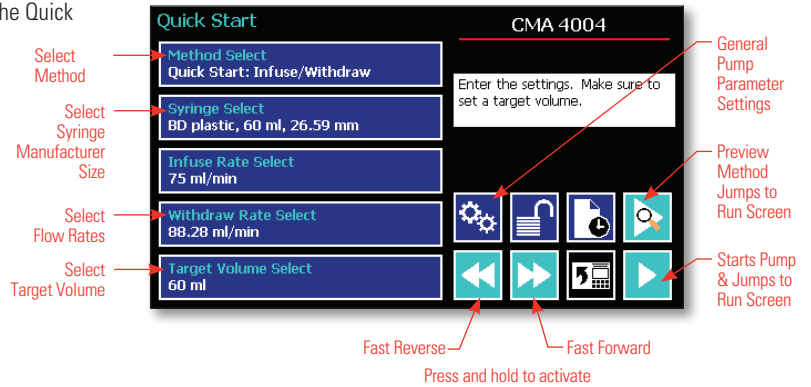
he Quick

Quick Start

CMA 4004

Select Method

Method Select
Quick Start: Infuse/Withdraw

Select Syringe Manufacturer Size

Syringe Select
BD plastic, 60 ml, 26.59 mm

Infuse Rate Select
75 ml/min

Select Flow Rates

Withdraw Rate Select
88.28 ml/min

Select Target Volume

Target Volume Select
60 ml

Enter the settings. Make sure to set a target volume.

General Pump Parameter Settings

Preview Method Jumps to Run Screen

Starts Pump & Jumps to Run Screen

Fast Reverse

Fast Forward

Press and hold to activate